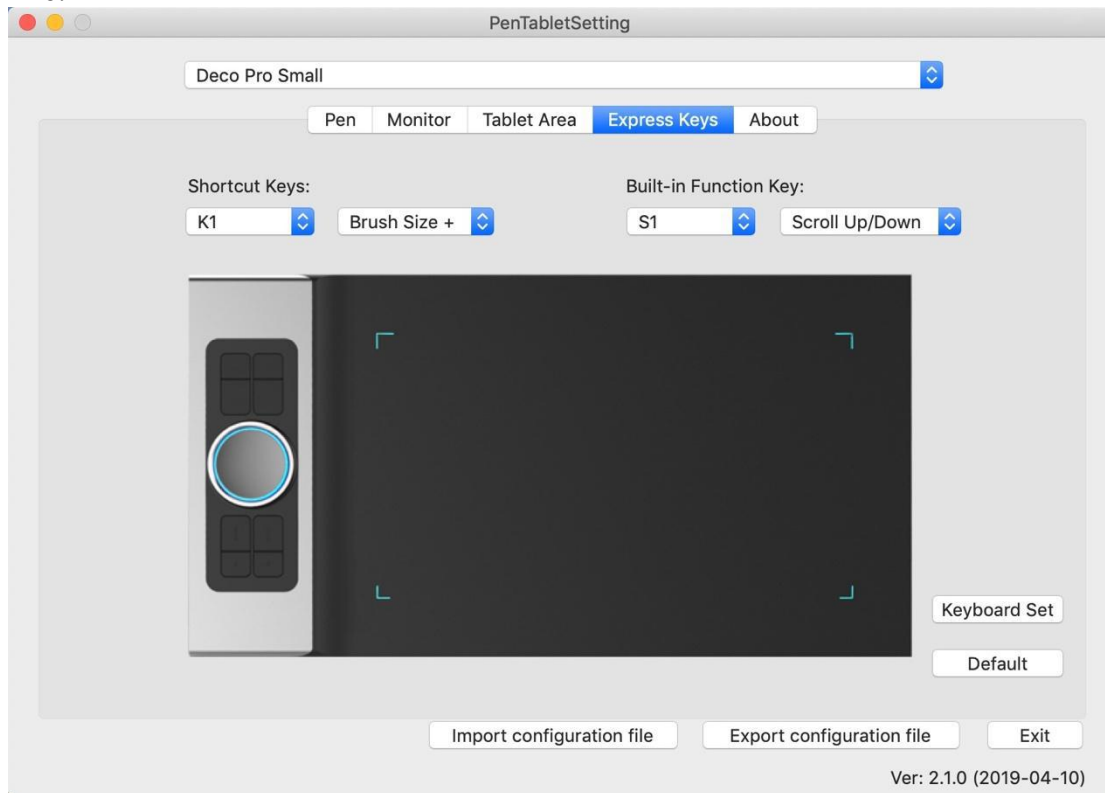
PenTabletSetting

Deco Pro Small

Pen | Monitor | Tablet Area | Express Keys | About

Shortcut Keys:

K1

Brush Size +

Built-in Function Key:

S1

Scroll Up/Down

Keyboard Set

Default

Import configuration file

Export configuration file

Exit

Ver: 2.1.0 (2019-04-10)